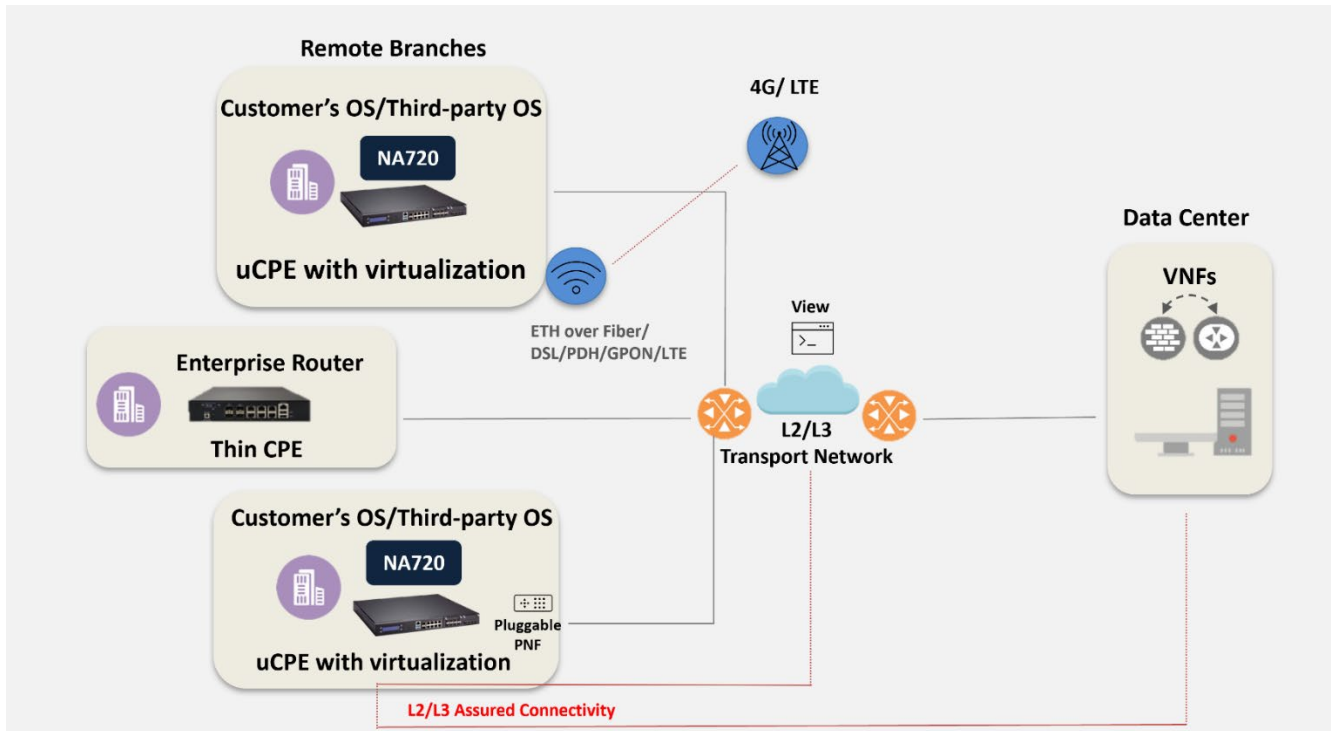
Remote Branches

Customer's OS/Third-party OS

NA720

uCPE with virtualization

4G/ LTE

ETH over Fiber/ DSL/PDH/GPON/LTE

Enterprise Router

Thin CPE

View

>_

L2/L3 Transport Network

Data Center

VNFs

Customer's OS/Third-party OS

NA720

Pluggable PNF

uCPE with virtualization

L2/L3 Assured Connectivity